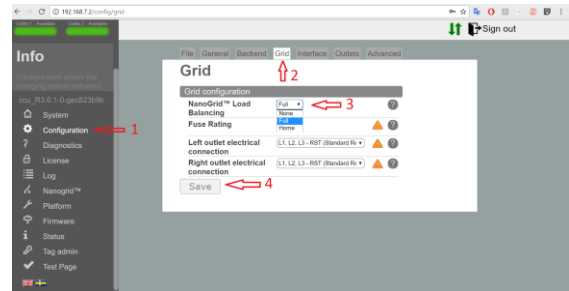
192.168.7.2/config/grid

Outlet 1 Available Outlet 2 Available

Sign out

Info

Configuration shows the charging station behavior

ccu_R3.6.1-0-gec823b9b

System
Configuration
Diagnostics
License
Log
Nanogrid™
Platform
Firmware
Status
Tag admin
Test Page

1

File General Backend Grid Interface Outlets Advanced

2

Grid

Grid configuration

NanoGrid™ Load Balancing Full None Full Home

3

Fuse Rating

Left outlet electrical connection L1, L2, L3 - RST (Standard Re

Right outlet electrical connection L1, L2, L3 - RST (Standard Re

Save

4